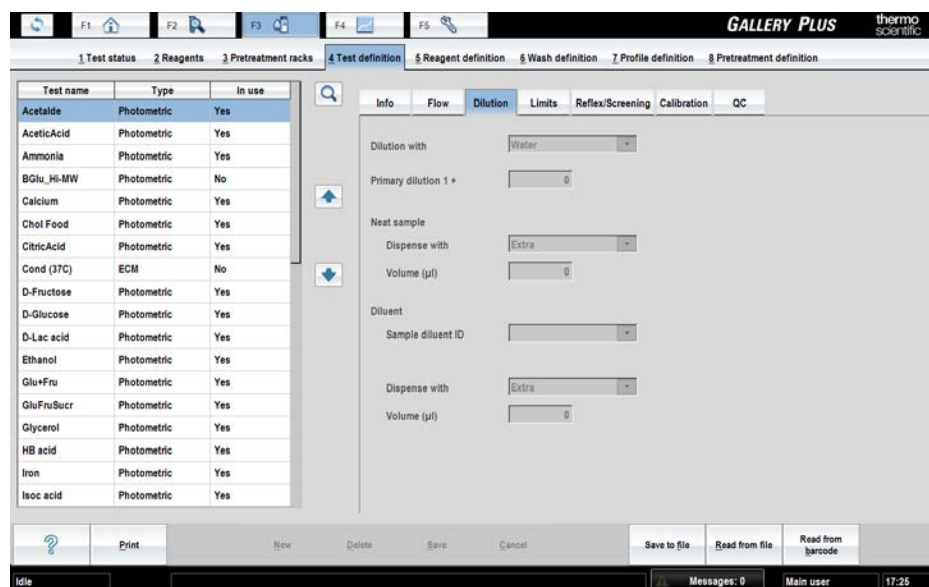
F1 F2 F3 F4 F5 GALLERY PLUS thermo scientific

1 Test status 2 Reagents 3 Pretreatment racks 4 Test definition 5 Reagent definition 6 Wash definition 7 Profile definition 8 Pretreatment definition

| Test name | Type | In use |
|---|---|---|
| Acetalde | Photometric | Yes |
| AceticAcid | Photometric | Yes |
| Ammonia | Photometric | Yes |
| BGlu_Hi-MW | Photometric | No |
| Calcium | Photometric | Yes |
| Chol Food | Photometric | Yes |
| CitricAcid | Photometric | Yes |
| Cond (37C) | ECM | No |
| D-Fructose | Photometric | Yes |
| D-Glucose | Photometric | Yes |
| D-Lac acid | Photometric | Yes |
| Ethanol | Photometric | Yes |
| Glu+Fru | Photometric | Yes |
| GluFruSucr | Photometric | Yes |
| Glycerol | Photometric | Yes |
| HB acid | Photometric | Yes |
| Iron | Photometric | Yes |
| Isoc acid | Photometric | Yes |

Info Flow Dilution Limits Reflex/Screening Calibration QC

Dilution with Water

Primary dilution 1 + 0

Neat sample

Dispense with Extra

Volume (µl) 0

Diluent

Sample diluent ID

Dispense with Extra

Volume (µl) 0

Print New Delete Save Cancel Save to file Read from file Read from barcode

Idle Messages: 0 Main user 17:25